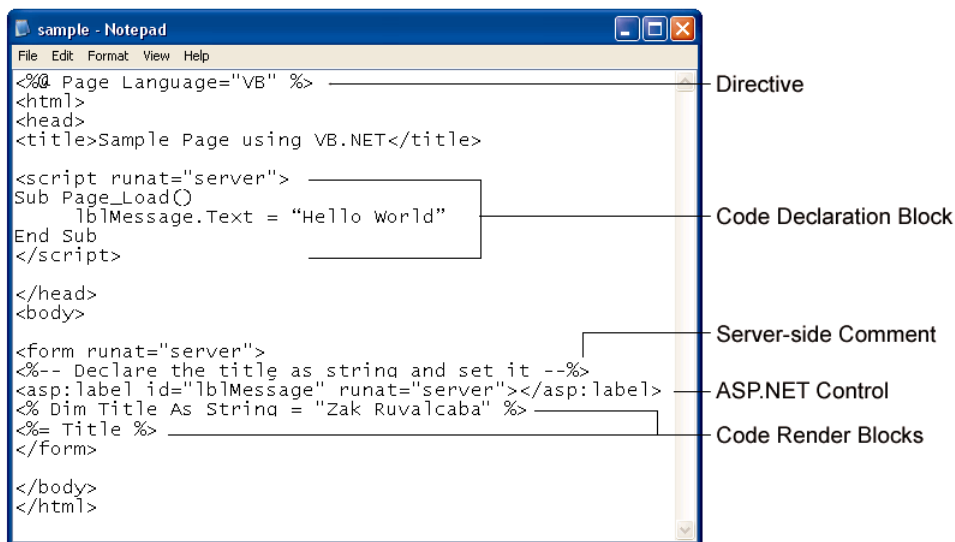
sample - Notepad

File Edit Format View Help

<%@ Page Language="VB" %>
<html>
<head>
<title>Sample Page using VB.NET</title>

<script runat="server">
Sub Page_Load()
lblMessage.Text = “Hello World”
End Sub
</script>

</head>
<body>

<form runat="server">
<%-- Declare the title as string and set it --%>
<asp:label id="lblMessage" runat="server"></asp:label>
<% Dim Title As String = "Zak Ruvalcaba" %>
<%= Title %>
</form>

</body>
</html>

Directive

Code Declaration Block

Server-side Comment

ASP.NET Control

Code Render Blocks